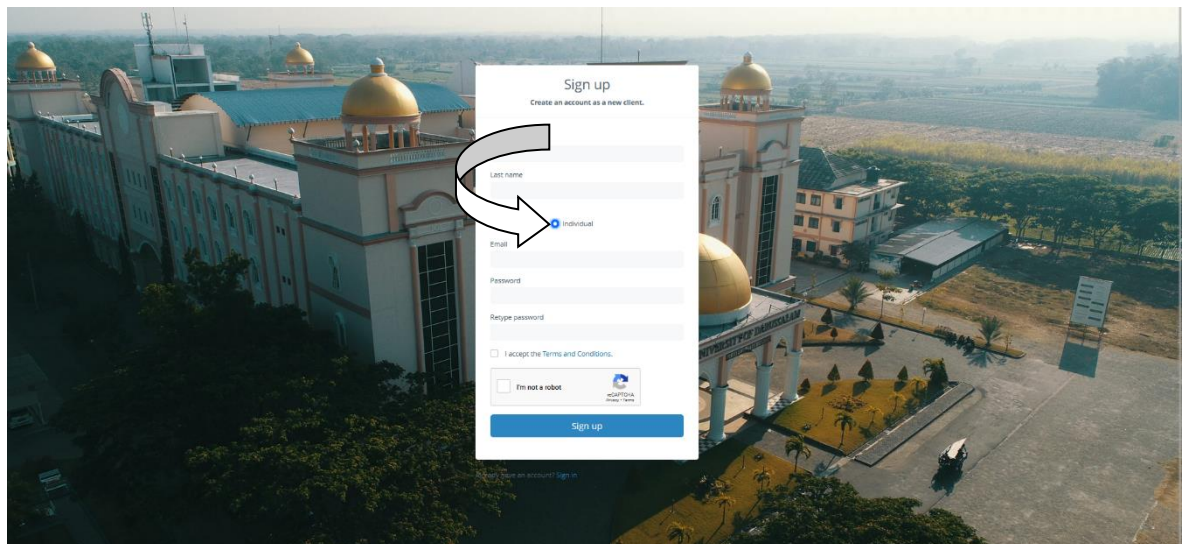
Sign up

Create an account as a new client.

Last name

Individual

Email

Password

Retype password

I accept the Terms and Conditions.

I'm not a robot

reCAPTCHA
Privacy - Terms

Sign up

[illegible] have an account? Sign in

UNIVERSITY OF DAFFODIL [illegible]